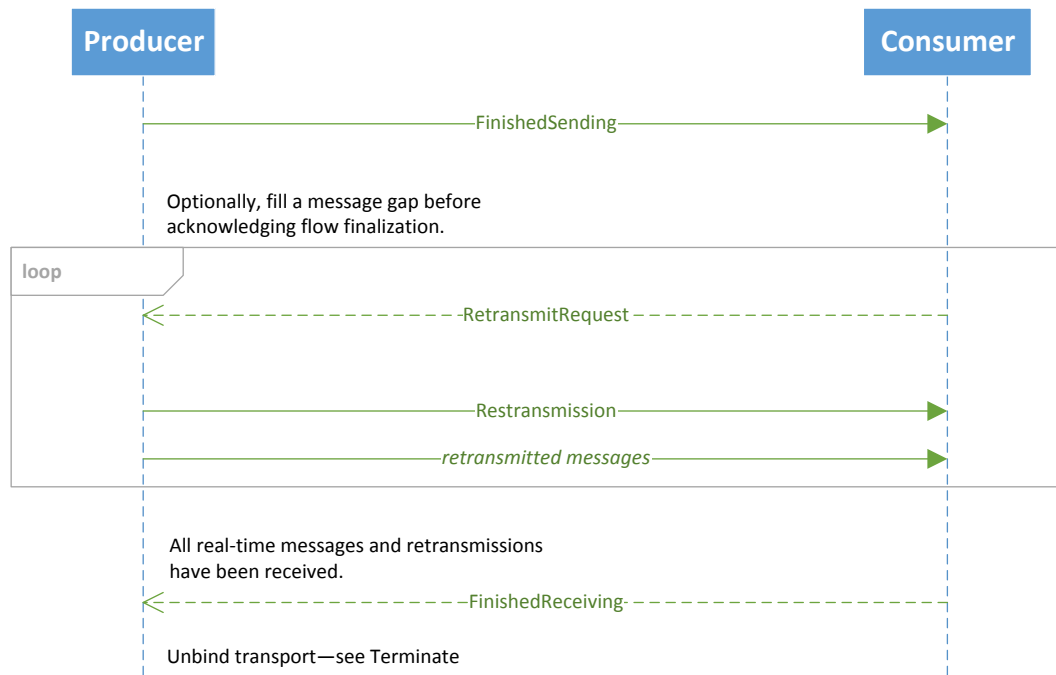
Producer

Consumer

FinishedSending

Optionally, fill a message gap before acknowledging flow finalization.

loop

RetransmitRequest

Restransmission

*retransmitted messages*

All real-time messages and retransmissions have been received.

FinishedReceiving

Unbind transport—see Terminate